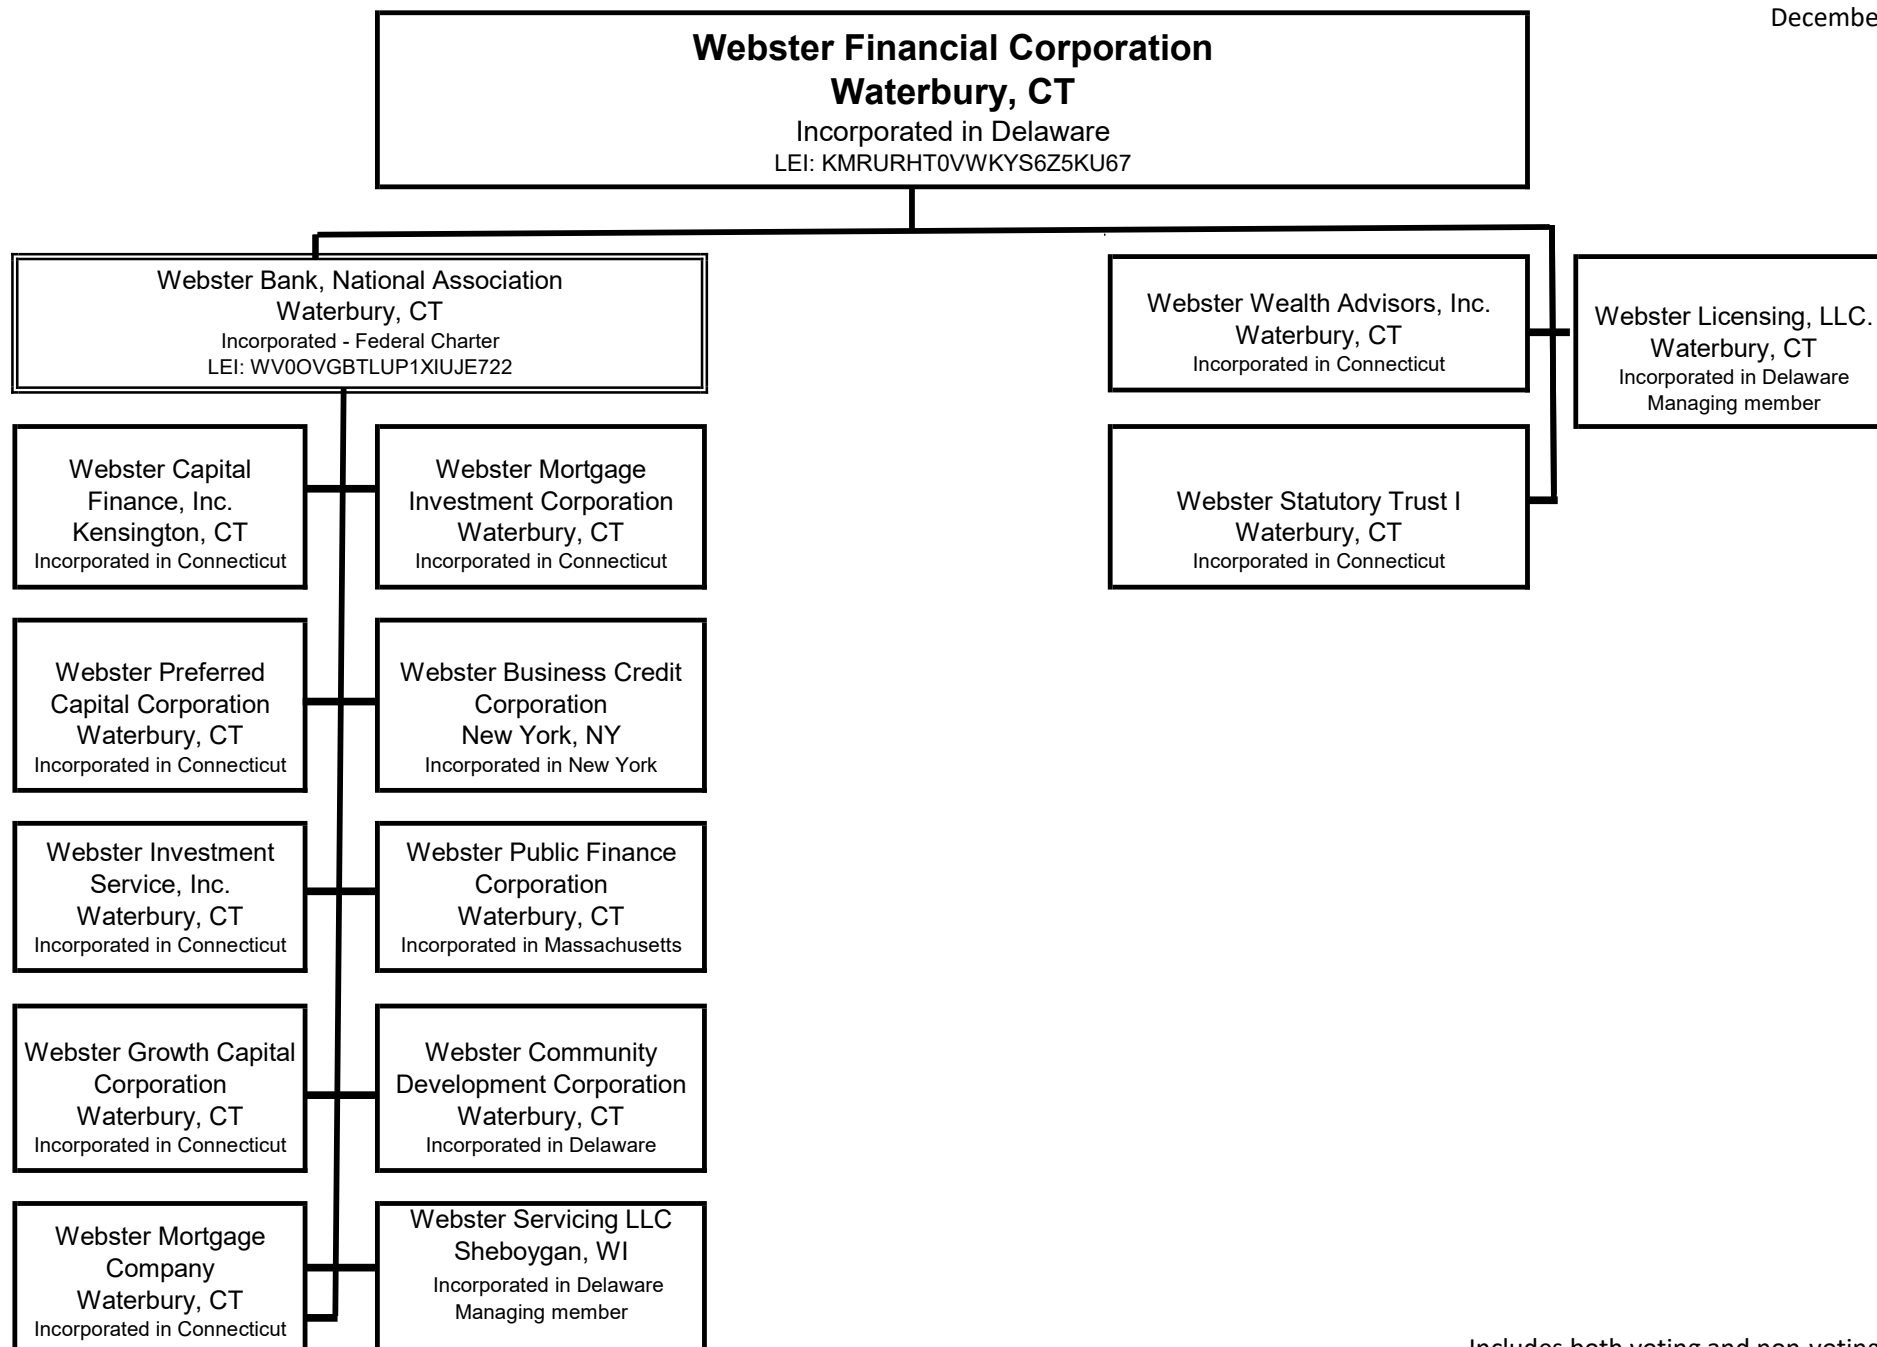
Decembe

Webster Financial Corporation
Waterbury, CT
Incorporated in Delaware
LEI: KMRURHT0VWKYS6Z5KU67

Webster Bank, National Association
Waterbury, CT
Incorporated - Federal Charter
LEI: WV0OVGBTLUP1XIUJE722

Webster Wealth Advisors, Inc.
Waterbury, CT
Incorporated in Connecticut

Webster Licensing, LLC.
Waterbury, CT
Incorporated in Delaware
Managing member

Webster Statutory Trust I
Waterbury, CT
Incorporated in Connecticut

Webster Capital Finance, Inc.
Kensington, CT
Incorporated in Connecticut

Webster Mortgage Investment Corporation
Waterbury, CT
Incorporated in Connecticut

Webster Preferred Capital Corporation
Waterbury, CT
Incorporated in Connecticut

Webster Business Credit Corporation
New York, NY
Incorporated in New York

Webster Investment Service, Inc.
Waterbury, CT
Incorporated in Connecticut

Webster Public Finance Corporation
Waterbury, CT
Incorporated in Massachusetts

Webster Growth Capital Corporation
Waterbury, CT
Incorporated in Connecticut

Webster Community Development Corporation
Waterbury, CT
Incorporated in Delaware

Webster Mortgage Company
Waterbury, CT
Incorporated in Connecticut

Webster Servicing LLC
Sheboygan, WI
Incorporated in Delaware
Managing member

Includes both voting and non-votin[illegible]